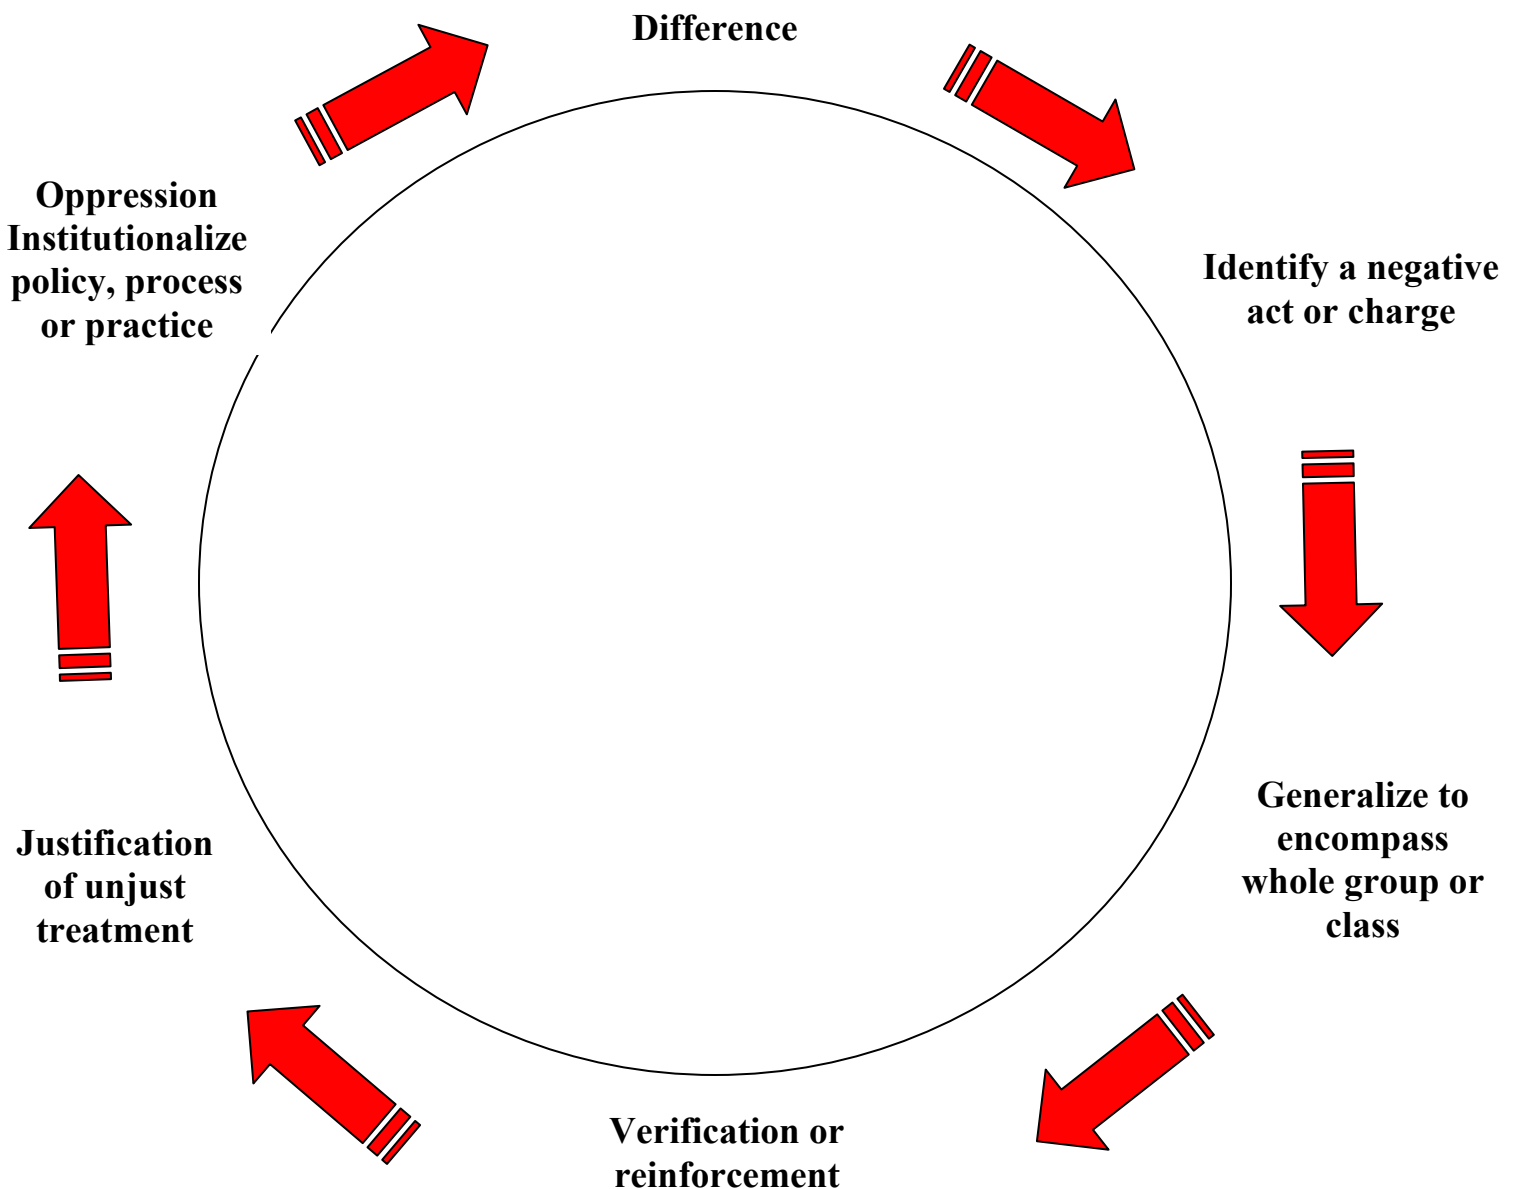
Difference

Identify a negative act or charge

Generalize to encompass whole group or class

Verification or reinforcement

Justification of unjust treatment

Oppression Institutionalize policy, process or practice